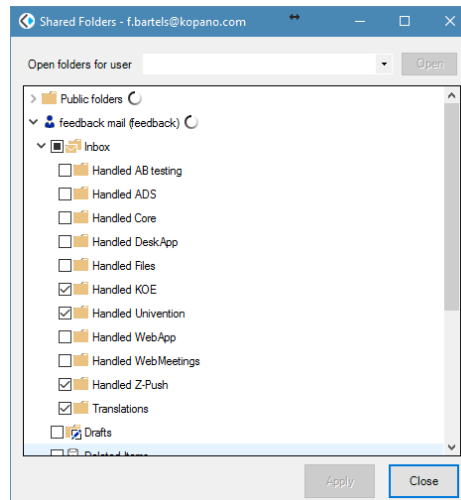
Shared Folders - f.bartels@kopano.com

Open folders for user

Open

Public folders

feedback mail (feedback)

Inbox

Handled AB testing

Handled ADS

Handled Core

Handled DeskApp

Handled Files

Handled KOE

Handled Univention

Handled WebApp

Handled WebMeetings

Handled Z-Push

Translations

Drafts

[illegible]

Apply

Close